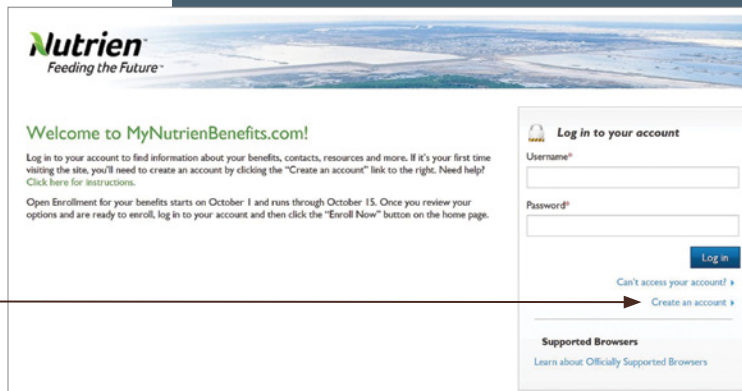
Nutrien
Feeding the Future

Welcome to MyNutrienBenefits.com!

Log in to your account to find information about your benefits, contacts, resources and more. If it's your first time visiting the site, you'll need to create an account by clicking the "Create an account" link to the right. Need help? Click here for instructions.

Open Enrollment for your benefits starts on October 1 and runs through October 15. Once you review your options and are ready to enroll, log in to your account and then click the "Enroll Now" button on the home page.

Log in to your account

Username*

Password*

Log in

Can't access your account?

Create an account

Supported Browsers

Learn about Officially Supported Browsers